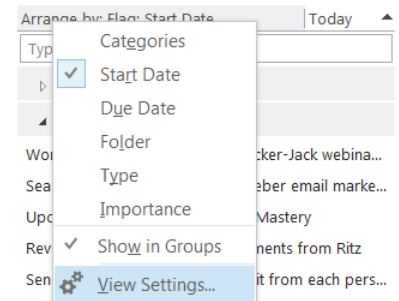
Arrange by: Flag: Start Date | Today

Typ

Wo | cker-Jack webina...
Sea | eber email marke...
Upo | Mastery
Rev | nents from Ritz
Sen | it from each pers...

Categories
Start Date
Due Date
Folder
Type
Importance
Show in Groups
View Settings...